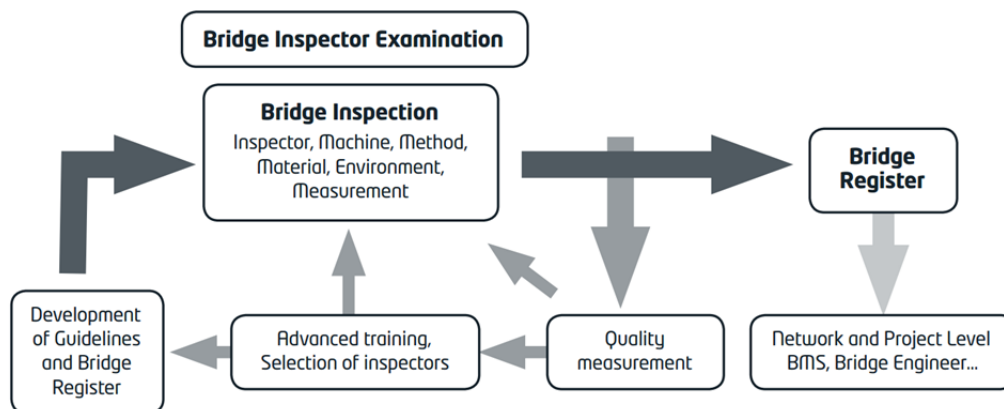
Bridge Inspector Examination

Bridge Inspection
Inspector, Machine, Method, Material, Environment, Measurement

Bridge Register

Development of Guidelines and Bridge Register

Advanced training, Selection of inspectors

Quality measurement

Network and Project Level BMS, Bridge Engineer...